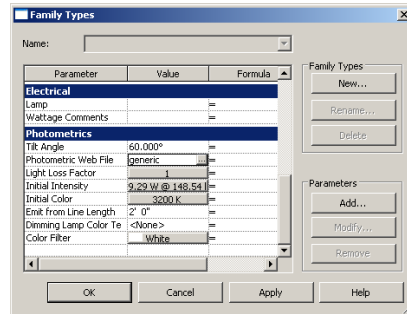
Family Types

Name:

| Parameter | Value | Formula |
|---|---|---|
| **Electrical** | | |
| Lamp | | = |
| Wattage Comments | | = |
| **Photometrics** | | |
| Tilt Angle | 60.000° | = |
| Photometric Web File | generic ... | = |
| Light Loss Factor | 1 | = |
| Initial Intensity | 9.29 W @ 148.54 l | = |
| Initial Color | 3200 K | = |
| Emit from Line Length | 2' 0" | = |
| Dimming Lamp Color Te | <None> | = |
| Color Filter | White | = |

Family Types
New...
Rename...
Delete

Parameters
Add...
Modify...
Remove

OK
Cancel
Apply
Help